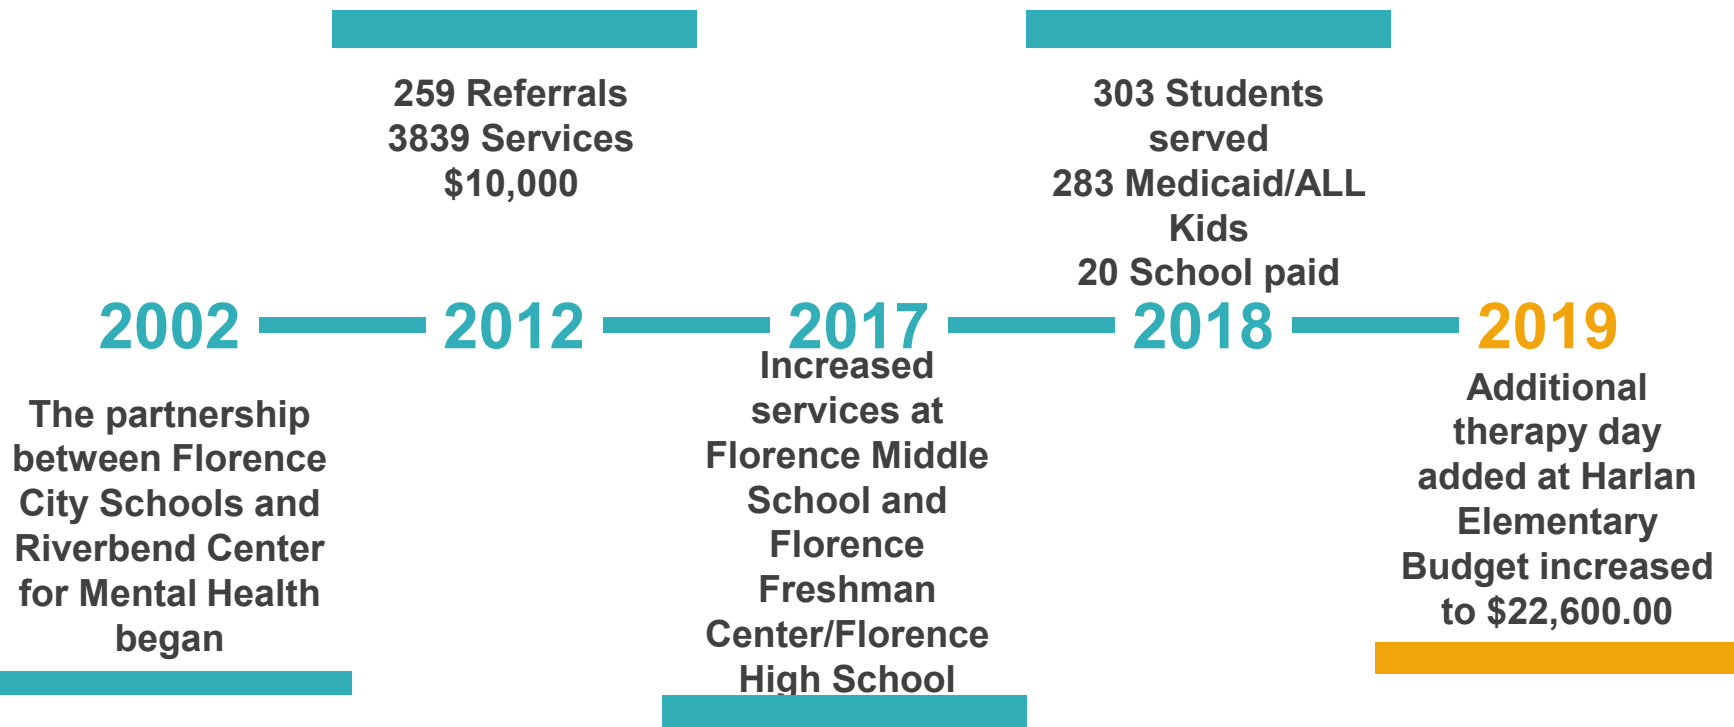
259 Referrals
3839 Services
$10,000

303 Students served
283 Medicaid/ALL Kids
20 School paid

2002

2012

2017

2018

2019

The partnership between Florence City Schools and Riverbend Center for Mental Health began

Increased services at Florence Middle School and Florence Freshman Center/Florence High School

Additional therapy day added at Harlan Elementary
Budget increased to $22,600.00